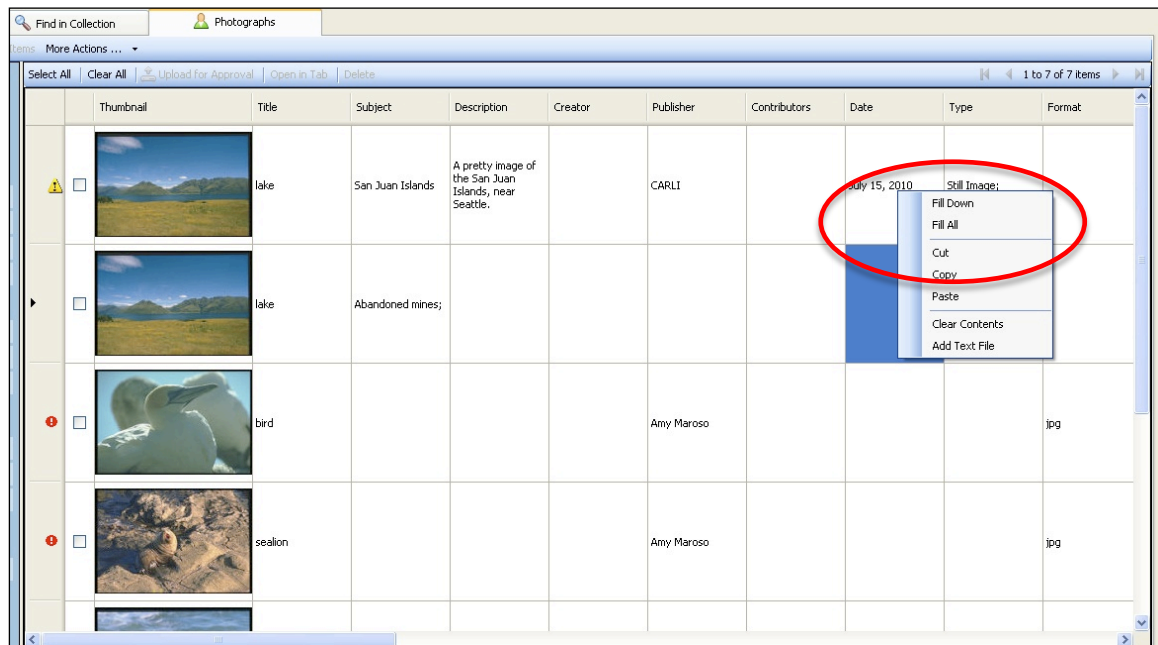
Find in Collection | Photographs

Items More Actions ...

Select All | Clear All | Upload for Approval | Open in Tab | Delete

1 to 7 of 7 items

| | | Thumbnail | Title | Subject | Description | Creator | Publisher | Contributors | Date | Type | Format |
|---|---|---|---|---|---|---|---|---|---|---|---|
| | | | lake | San Juan Islands | A pretty image of the San Juan Islands, near Seattle. | | CARLI | | July 15, 2010 | Still Image; | |
| | | | lake | Abandoned mines; | | | | | | | |
| | | | bird | | | | Amy Maroso | | | | jpg |
| | | | sealion | | | | Amy Maroso | | | | jpg |

Fill Down
Fill All
Cut
Copy
Paste
Clear Contents
Add Text File